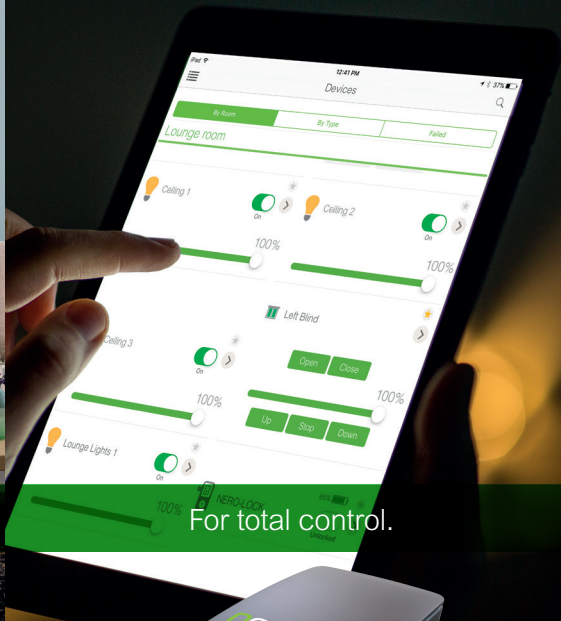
iPad
12:41 PM
37%
Devices
By Room
By Type
Failed
Lounge room
Ceiling 1
On
Ceiling 2
On
100%
100%
Left Blind
Ceiling 3
On
Open
Close
100%
100%
Up
Stop
Down
Lounge Lights 1
On
NERO-LOCK
80%
100%
Unlocked
For total control.